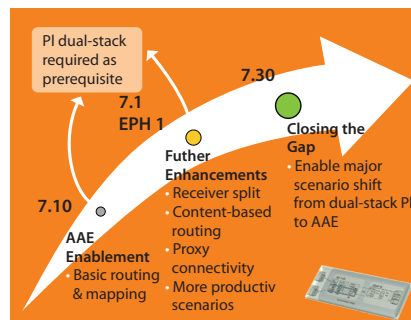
PI dual-stack required as prerequisite

7.1 EPH 1

7.30

7.10

AAE Enablement
• Basic routing & mapping

Futher Enhancements
• Receiver split
• Content-based routing
• Proxy connectivity
• More productiv scenarios

Closing the Gap
• Enable major scenario shift from dual-stack PI to AAE